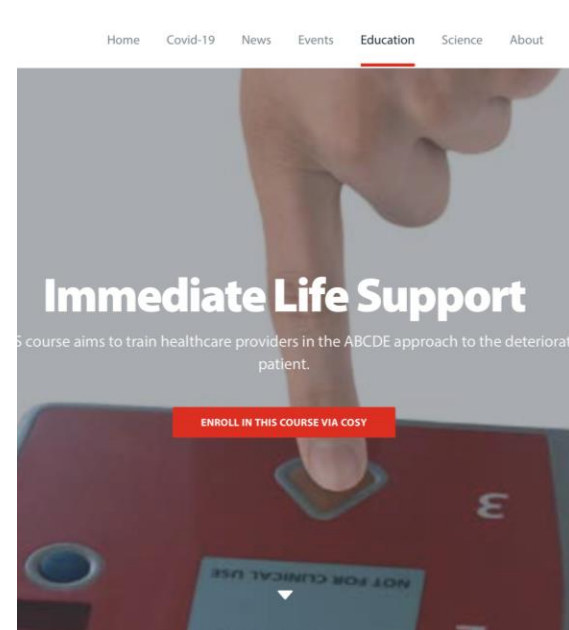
Home Covid-19 News Events Education Science About

Immediate Life Support

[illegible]S course aims to train healthcare providers in the ABCDE approach to the deteriorat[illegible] patient.

ENROLL IN THIS COURSE VIA COSY

3

NOT FOR CLINICAL USE